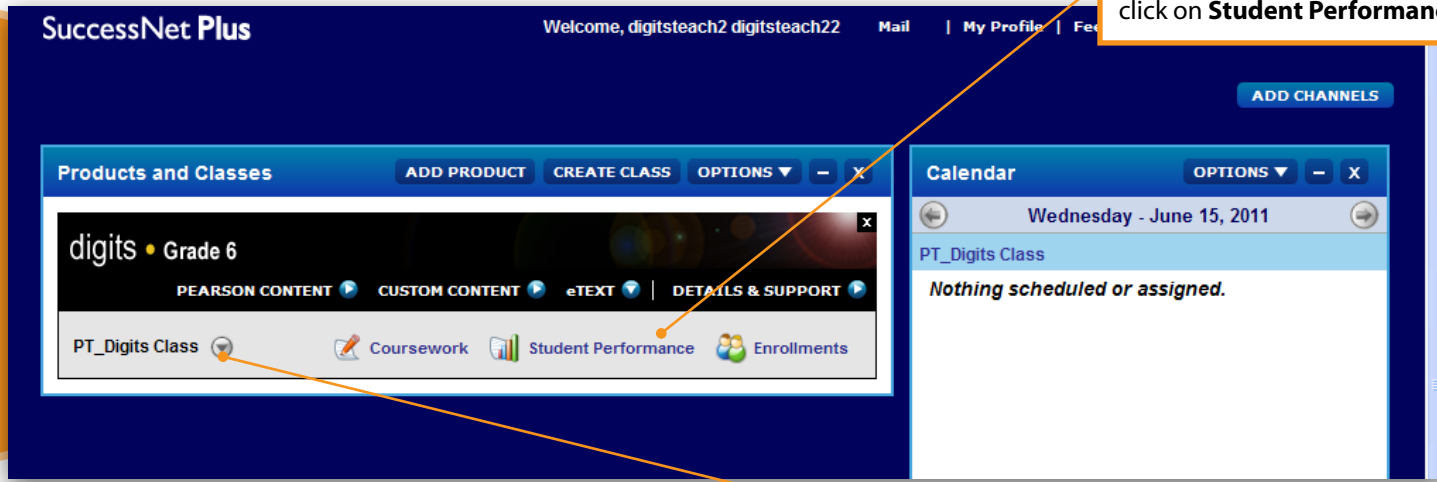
SuccessNet Plus

Welcome, digitsteach2 digitsteach22 Mail | My Profile | Fee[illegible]

click on **Student Performan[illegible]**

ADD CHANNELS

Products and Classes

ADD PRODUCT CREATE CLASS OPTIONS ▼ – X

x

digits • Grade 6

PEARSON CONTENT CUSTOM CONTENT eTEXT DETAILS & SUPPORT

PT_Digits Class

Coursework Student Performance Enrollments

Calendar

OPTIONS ▼ – X

Wednesday - June 15, 2011

PT_Digits Class

Nothing scheduled or assigned.